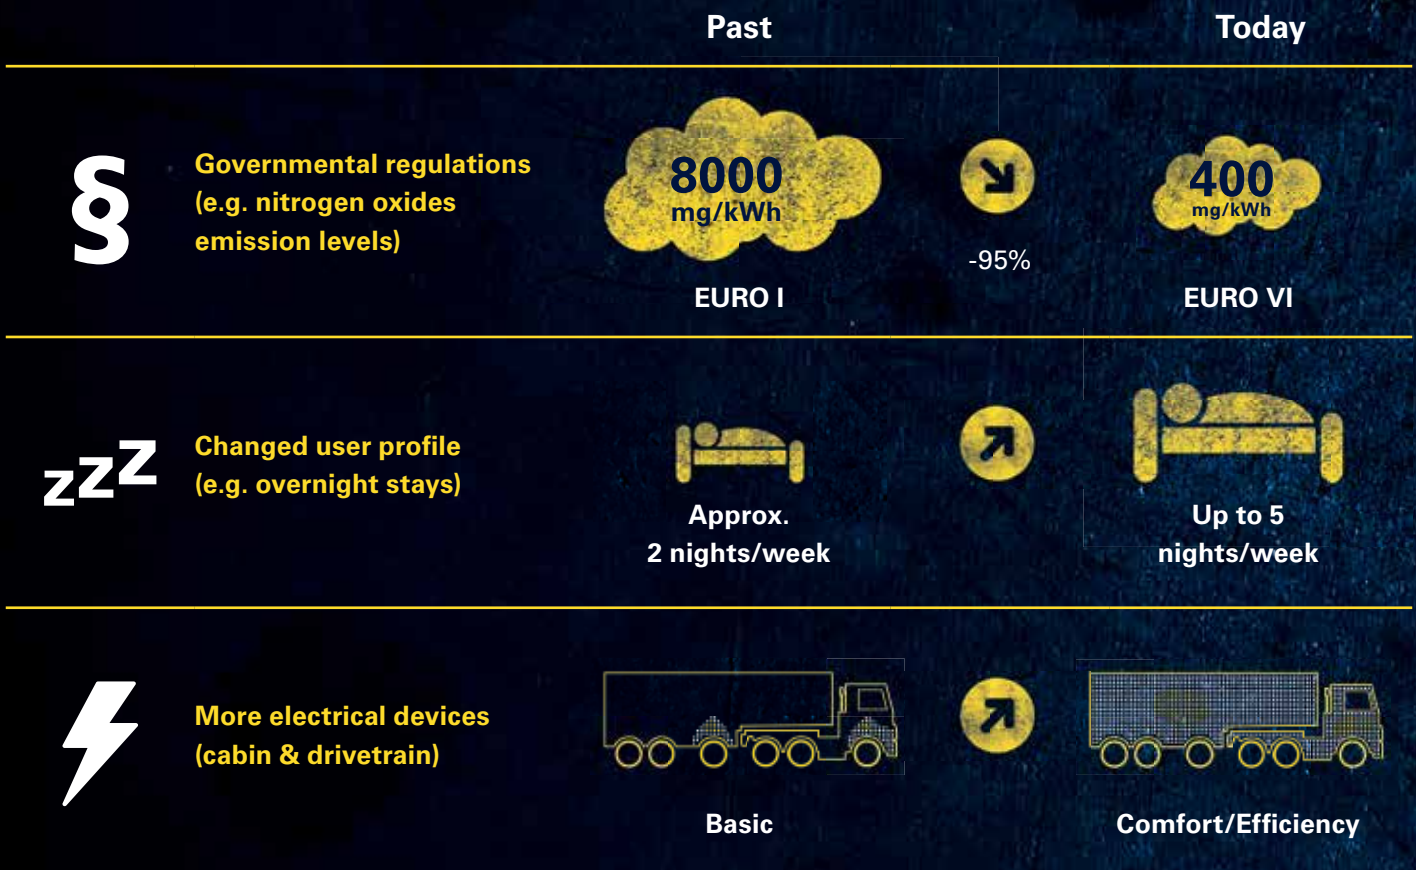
| | | Past | | Today |
|---|---|---|---|---|
| § | Governmental regulations (e.g. nitrogen oxides emission levels) | 8000 mg/kWh EURO I | -95% | 400 mg/kWh EURO VI |
| zzZ | Changed user profile (e.g. overnight stays) | Approx. 2 nights/week | | Up to 5 nights/week |
| | More electrical devices (cabin & drivetrain) | Basic | | Comfort/Efficiency |